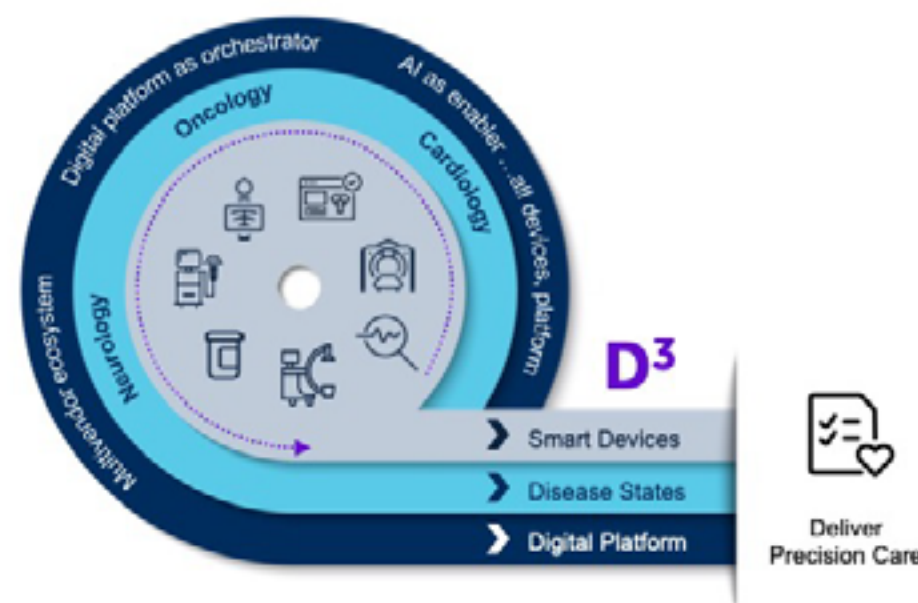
Digital platform as orchestrator

AI as enabler ...all devices, platform

Multivendor ecosystem

Oncology

Cardiology

Neurology

$D^3$

Smart Devices

Disease States

Digital Platform

Deliver Precision Care